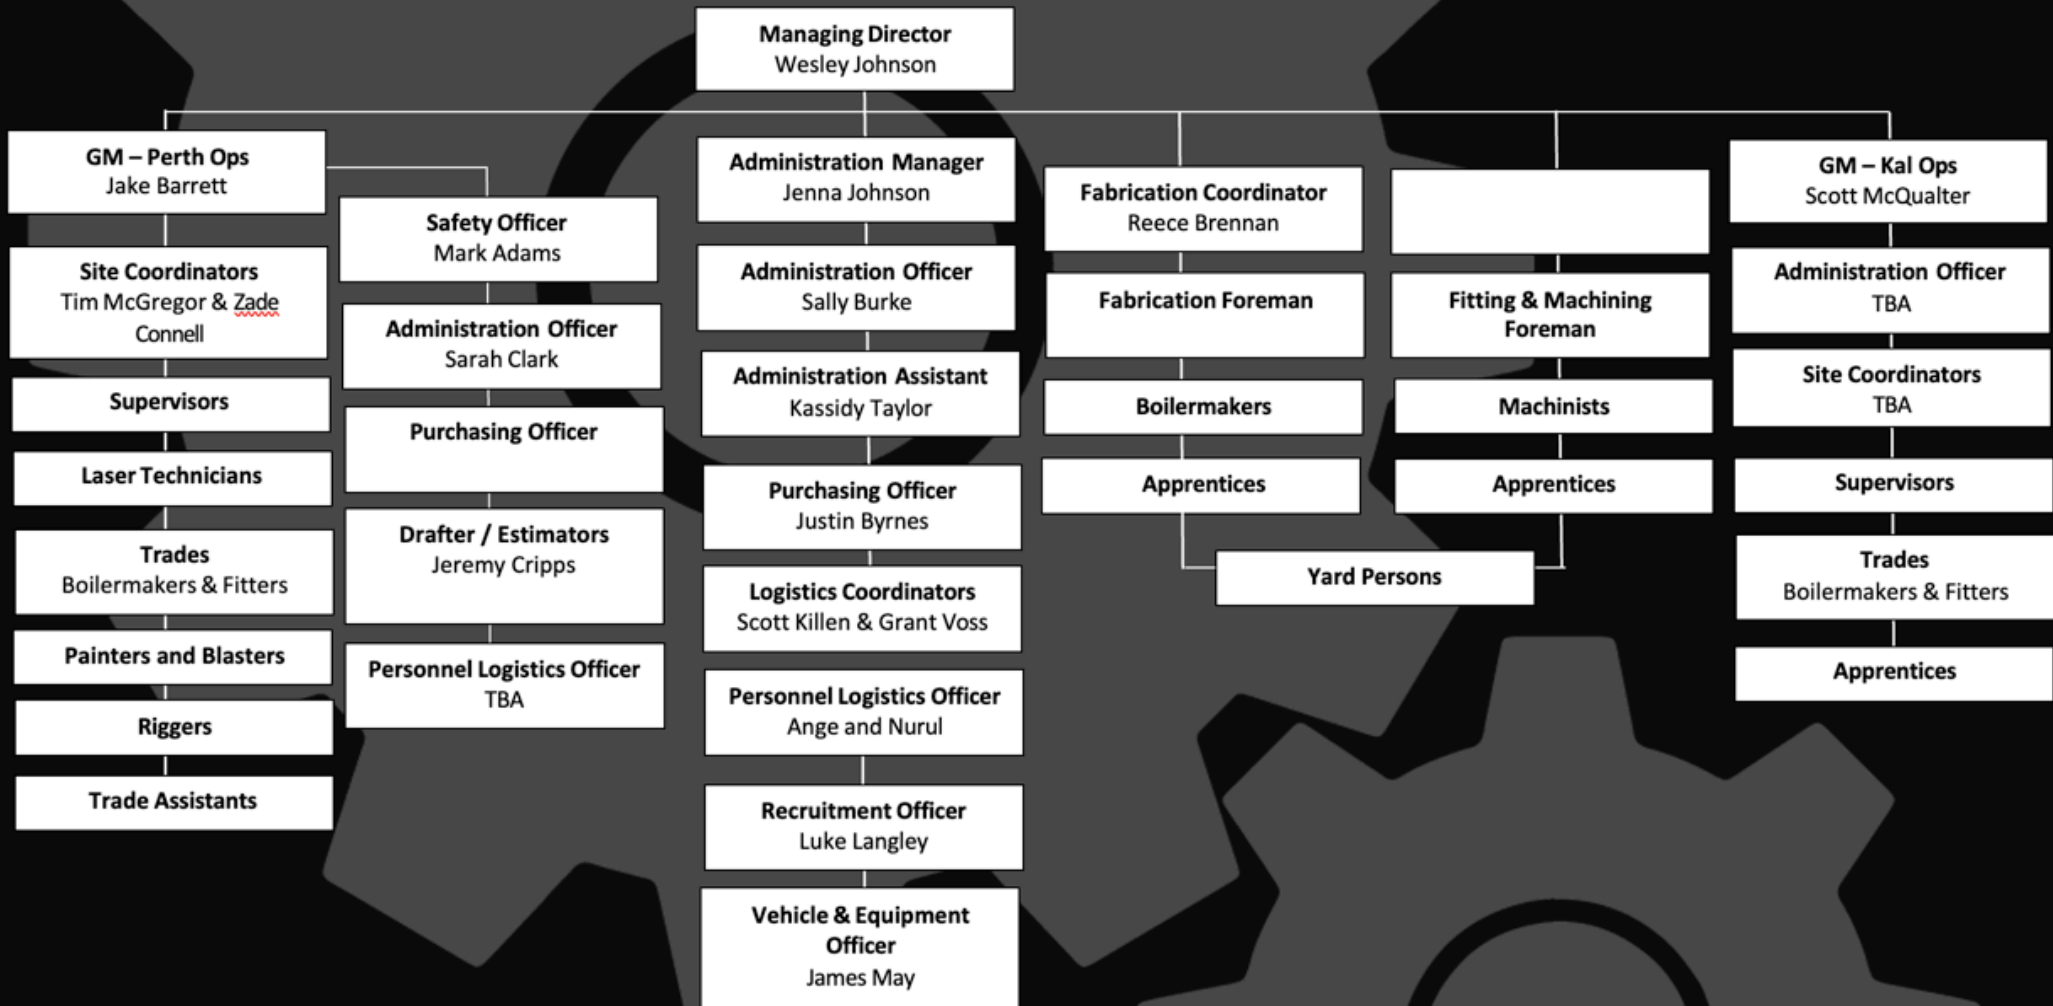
Managing Director
Wesley Johnson

GM – Perth Ops
Jake Barrett

Site Coordinators
Tim McGregor & Zade Connell

Supervisors

Laser Technicians

Trades
Boilermakers & Fitters

Painters and Blasters

Riggers

Trade Assistants

Safety Officer
Mark Adams

Administration Officer
Sarah Clark

Purchasing Officer

Drafter / Estimators
Jeremy Cripps

Personnel Logistics Officer
TBA

Administration Manager
Jenna Johnson

Administration Officer
Sally Burke

Administration Assistant
Kassidy Taylor

Purchasing Officer
Justin Byrnes

Logistics Coordinators
Scott Killen & Grant Voss

Personnel Logistics Officer
Ange and Nurul

Recruitment Officer
Luke Langley

Vehicle & Equipment Officer
James May

Fabrication Coordinator
Reece Brennan

Fabrication Foreman

Boilermakers

Apprentices

Fitting & Machining Foreman

Machinists

Apprentices

Yard Persons

GM – Kal Ops
Scott McQualter

Administration Officer
TBA

Site Coordinators
TBA

Supervisors

Trades
Boilermakers & Fitters

Apprentices